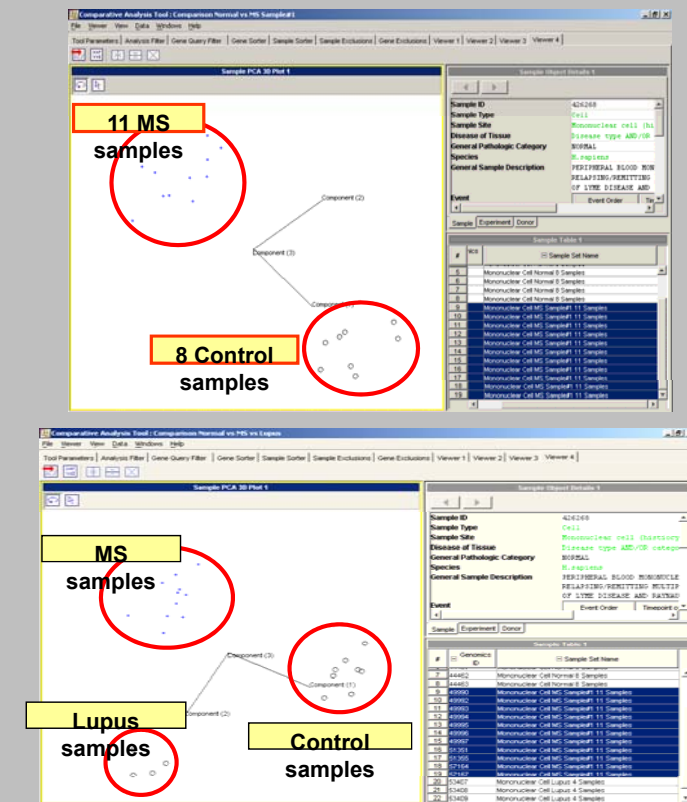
Comparative Analysis Tool : Comparison Normal vs MS Sample#1

File Viewer View Data Windows Help

Tool Parameters | Analysis Filter | Gene Query Filter | Gene Sorter | Sample Sorter | Sample Exclusions | Gene Exclusions | Viewer 1 | Viewer 2 | Viewer 3 | Viewer 4

Sample PCA 3D Plot 1

11 MS samples

Component (2)

Component (3)

Component (1)

8 Control samples

Sample Object Details 1

| | |
|---|---|
| Sample ID | 426268 |
| Sample Type | Cell |
| Sample Site | Mononuclear cell (hi |
| Disease of Tissue | Disease type AND/OR |
| General Pathologic Category | NORMAL |
| Species | H.sapiens |
| General Sample Description | PERIPHERAL BLOOD MON RELAPSING/REMITTING OF LYME DISEASE AND |

Event | Event Order | Tii

Sample | Experiment | Donor

Sample Table 1

| # | ics | Sample Set Name |
|---|---|---|
| 5 | | Mononuclear Cell Normal 8 Samples |
| 6 | | Mononuclear Cell Normal 8 Samples |
| 7 | | Mononuclear Cell Normal 8 Samples |
| 8 | | Mononuclear Cell Normal 8 Samples |
| 9 | | Mononuclear Cell MS Sample#1 11 Samples |
| 10 | | Mononuclear Cell MS Sample#1 11 Samples |
| 11 | | Mononuclear Cell MS Sample#1 11 Samples |
| 12 | | Mononuclear Cell MS Sample#1 11 Samples |
| 13 | | Mononuclear Cell MS Sample#1 11 Samples |
| 14 | | Mononuclear Cell MS Sample#1 11 Samples |
| 15 | | Mononuclear Cell MS Sample#1 11 Samples |
| 16 | | Mononuclear Cell MS Sample#1 11 Samples |
| 17 | | Mononuclear Cell MS Sample#1 11 Samples |
| 18 | | Mononuclear Cell MS Sample#1 11 Samples |
| 19 | | Mononuclear Cell MS Sample#1 11 Samples |

Comparative Analysis Tool : Comparison Normal vs MS vs Lupus

File Viewer View Data Windows Help

Tool Parameters | Analysis Filter | Gene Query Filter | Gene Sorter | Sample Sorter | Sample Exclusions | Gene Exclusions | Viewer 1 | Viewer 2 | Viewer 3 | Viewer 4

Sample PCA 3D Plot 1

MS samples

Component (3)

Component (1)

Component (2)

Lupus samples

Control samples

Sample Object Details 1

| | |
|---|---|
| Sample ID | 426268 |
| Sample Type | Cell |
| Sample Site | Mononuclear cell (hematopoy |
| Disease of Tissue | Disease type AND/OR catego |
| General Pathologic Category | NORMAL |
| Species | H.sapiens |
| General Sample Description | PERIPHERAL BLOOD MONONUCLE RELAPSING/REMITTING MULTIP OF LYME DISEASE AND RAYNAU |

Event | Event Order | Timepoint o

Sample | Experiment | Donor

Sample Table 1

| # | Genomics ID | Sample Set Name |
|---|---|---|
| 7 | 44462 | Mononuclear Cell Normal 8 Samples |
| 8 | 44463 | Mononuclear Cell Normal 8 Samples |
| 9 | 49990 | Mononuclear Cell MS Sample#1 11 Samples |
| 10 | 49992 | Mononuclear Cell MS Sample#1 11 Samples |
| 11 | 49993 | Mononuclear Cell MS Sample#1 11 Samples |
| 12 | 49994 | Mononuclear Cell MS Sample#1 11 Samples |
| 13 | 49995 | Mononuclear Cell MS Sample#1 11 Samples |
| 14 | 49996 | Mononuclear Cell MS Sample#1 11 Samples |
| 15 | 49997 | Mononuclear Cell MS Sample#1 11 Samples |
| 16 | 51351 | Mononuclear Cell MS Sample#1 11 Samples |
| 17 | 51355 | Mononuclear Cell MS Sample#1 11 Samples |
| 18 | 52164 | Mononuclear Cell MS Sample#1 11 Samples |
| 19 | 52167 | Mononuclear Cell MS Sample#1 11 Samples |
| 20 | 53407 | Mononuclear Cell Lupus 4 Samples |
| 21 | 53408 | Mononuclear Cell Lupus 4 Samples |
| 22 | 53409 | Mononuclear Cell Lupus 4 Samples |